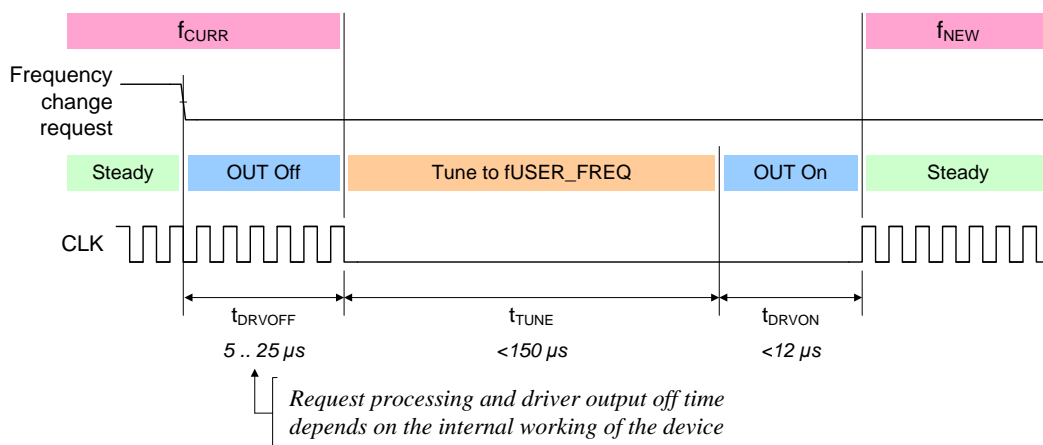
$f_{CURR}$

$f_{NEW}$

Frequency change request

Steady

OUT Off

Tune to fUSER_FREQ

OUT On

Steady

CLK

$t_{DRVOFF}$

5 .. 25 µs

$t_{TUNE}$

<150 µs

$t_{DRVON}$

<12 µs

Request processing and driver output off time depends on the internal working of the device